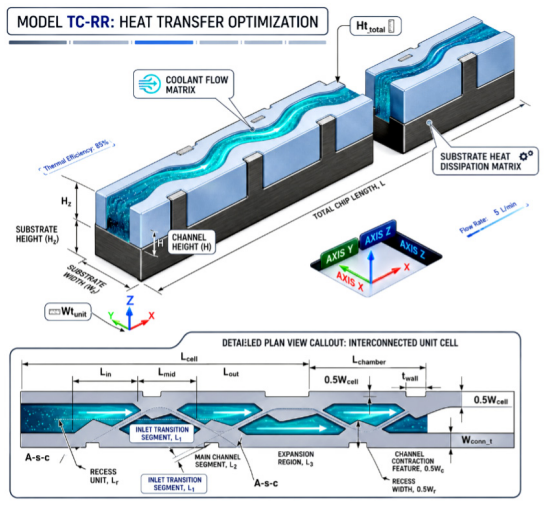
MODEL TC-RR: HEAT TRANSFER OPTIMIZATION

$Ht_{total}$

COOLANT FLOW MATRIX

Thermal Efficiency: 85%

SUBSTRATE HEAT DISSIPATION MATRIX

$H_z$

SUBSTRATE HEIGHT ($H_z$)

H

CHANNEL HEIGHT (H)

TOTAL CHIP LENGTH, L

SUBSTRATE WIDTH ($W_z$)

Flow Rate: 5 L/min

AXIS Y

AXIS Z

AXIS Z

AXIS X

X

$Wt_{unit}$

Z

Y

X

DETAILED PLAN VIEW CALLOUT: INTERCONNECTED UNIT CELL

$L_{cell}$

$L_{chamber}$

$L_{in}$

$L_{mid}$

$L_{out}$

$0.5W_{cell}$

$t_{wall}$

$0.5W_{cell}$

INLET TRANSITION SEGMENT, $L_1$

$W_{conn\_t}$

A-s-c

RECESS UNIT, $L_r$

MAIN CHANNEL SEGMENT, $L_2$

A-s-c

EXPANSION REGION, $L_3$

CHANNEL CONTRACTION FEATURE, $0.5W_c$

RECESS WIDTH, $0.5W_r$

INLET TRANSITION SEGMENT, $L_1$